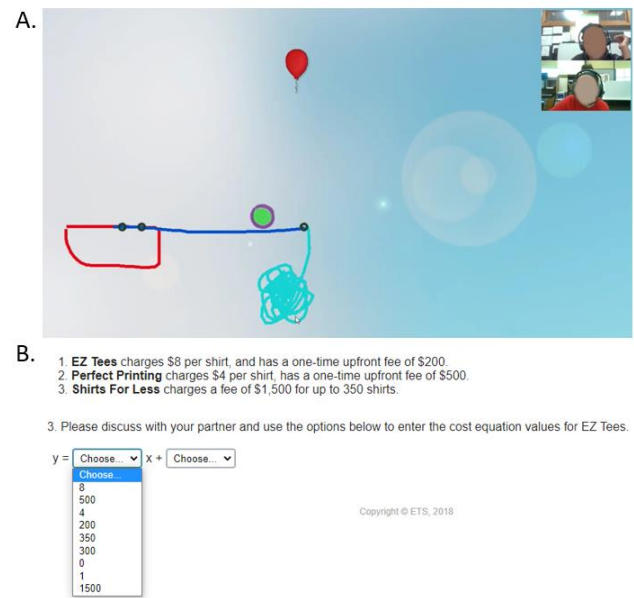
A.

B.

1. **EZ Tees** charges \$8 per shirt, and has a one-time upfront fee of \$200.
2. **Perfect Printing** charges \$4 per shirt, has a one-time upfront fee of \$500.
3. **Shirts For Less** charges a fee of \$1,500 for up to 350 shirts.

3. Please discuss with your partner and use the options below to enter the cost equation values for EZ Tees.

y = Choose... x + Choose...

Choose...
8
500
4
200
350
300
0
1
1500

Copyright © ETS, 2018